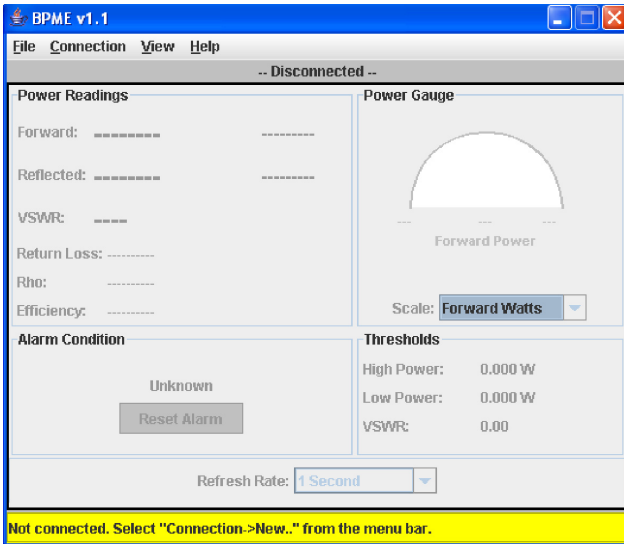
BPME v1.1

File Connection View Help

-- Disconnected --

Power Readings

Forward: -------- --------

Reflected: -------- --------

VSWR: ----

Return Loss: ----------

Rho: ----------

Efficiency: ----------

Power Gauge

--- --- ---

Forward Power

Scale: Forward Watts

Alarm Condition

Unknown

Reset Alarm

Thresholds

High Power: 0.000 W

Low Power: 0.000 W

VSWR: 0.00

Refresh Rate: 1 Second

Not connected. Select "Connection->New.." from the menu bar.